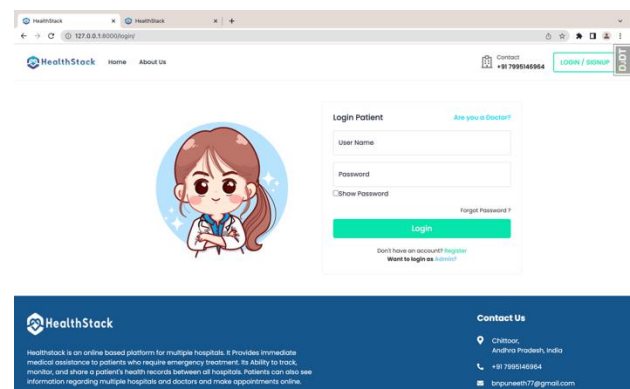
HealthStack × HealthStack × +

127.0.0.1:8000/login/

HealthStack Home About Us

Contact +91 7995146964

LOGIN / SIGNUP

DJDT

Login Patient Are you a Doctor?

User Name

Password

Show Password

Forgot Password ?

Login

Don't have an account? Register

Want to login as Admin?

HealthStack

Healthstack is an online based platform for multiple hospitals. It Provides immediate medical assistance to patients who require emergency treatment. Its Ability to track, monitor, and share a patient's health records between all hospitals. Patients can also see information regarding multiple hospitals and doctors and make appointments online.

Contact Us

Chittoor, Andhra Pradesh, India

+91 7995146964

bnpuneeth77@gmail.com